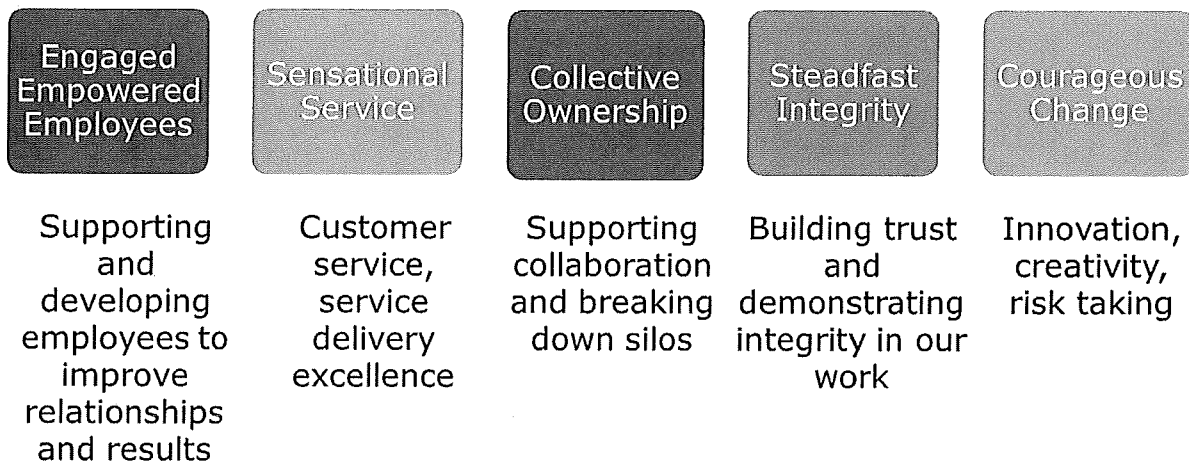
Engaged Empowered Employees

Supporting and developing employees to improve relationships and results

Sensational Service

Customer service, service delivery excellence

Collective Ownership

Supporting collaboration and breaking down silos

Steadfast Integrity

Building trust and demonstrating integrity in our work

Courageous Change

Innovation, creativity, risk taking